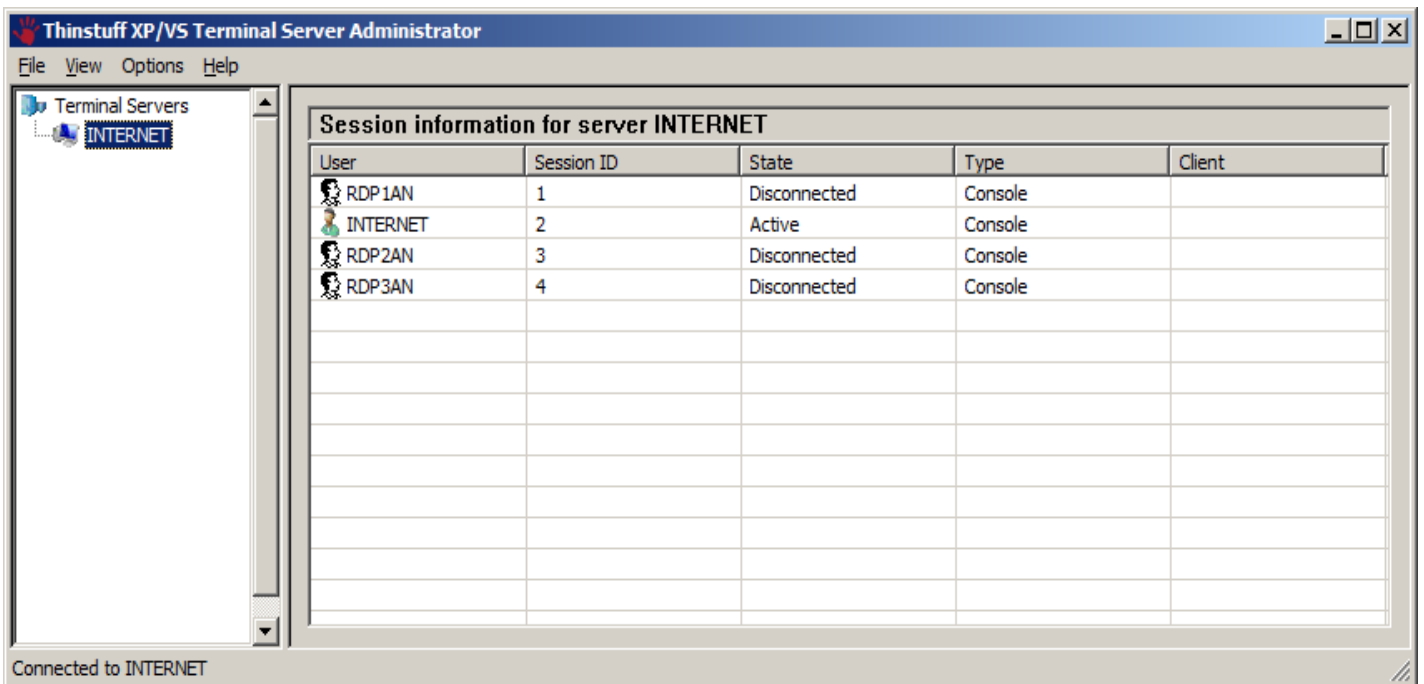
Thinstuff XP/VS Terminal Server Administrator

File View Options Help

Terminal Servers
INTERNET

Session information for server INTERNET

| User | Session ID | State | Type | Client |
|---|---|---|---|---|
| RDP1AN | 1 | Disconnected | Console | |
| INTERNET | 2 | Active | Console | |
| RDP2AN | 3 | Disconnected | Console | |
| RDP3AN | 4 | Disconnected | Console | |

Connected to INTERNET